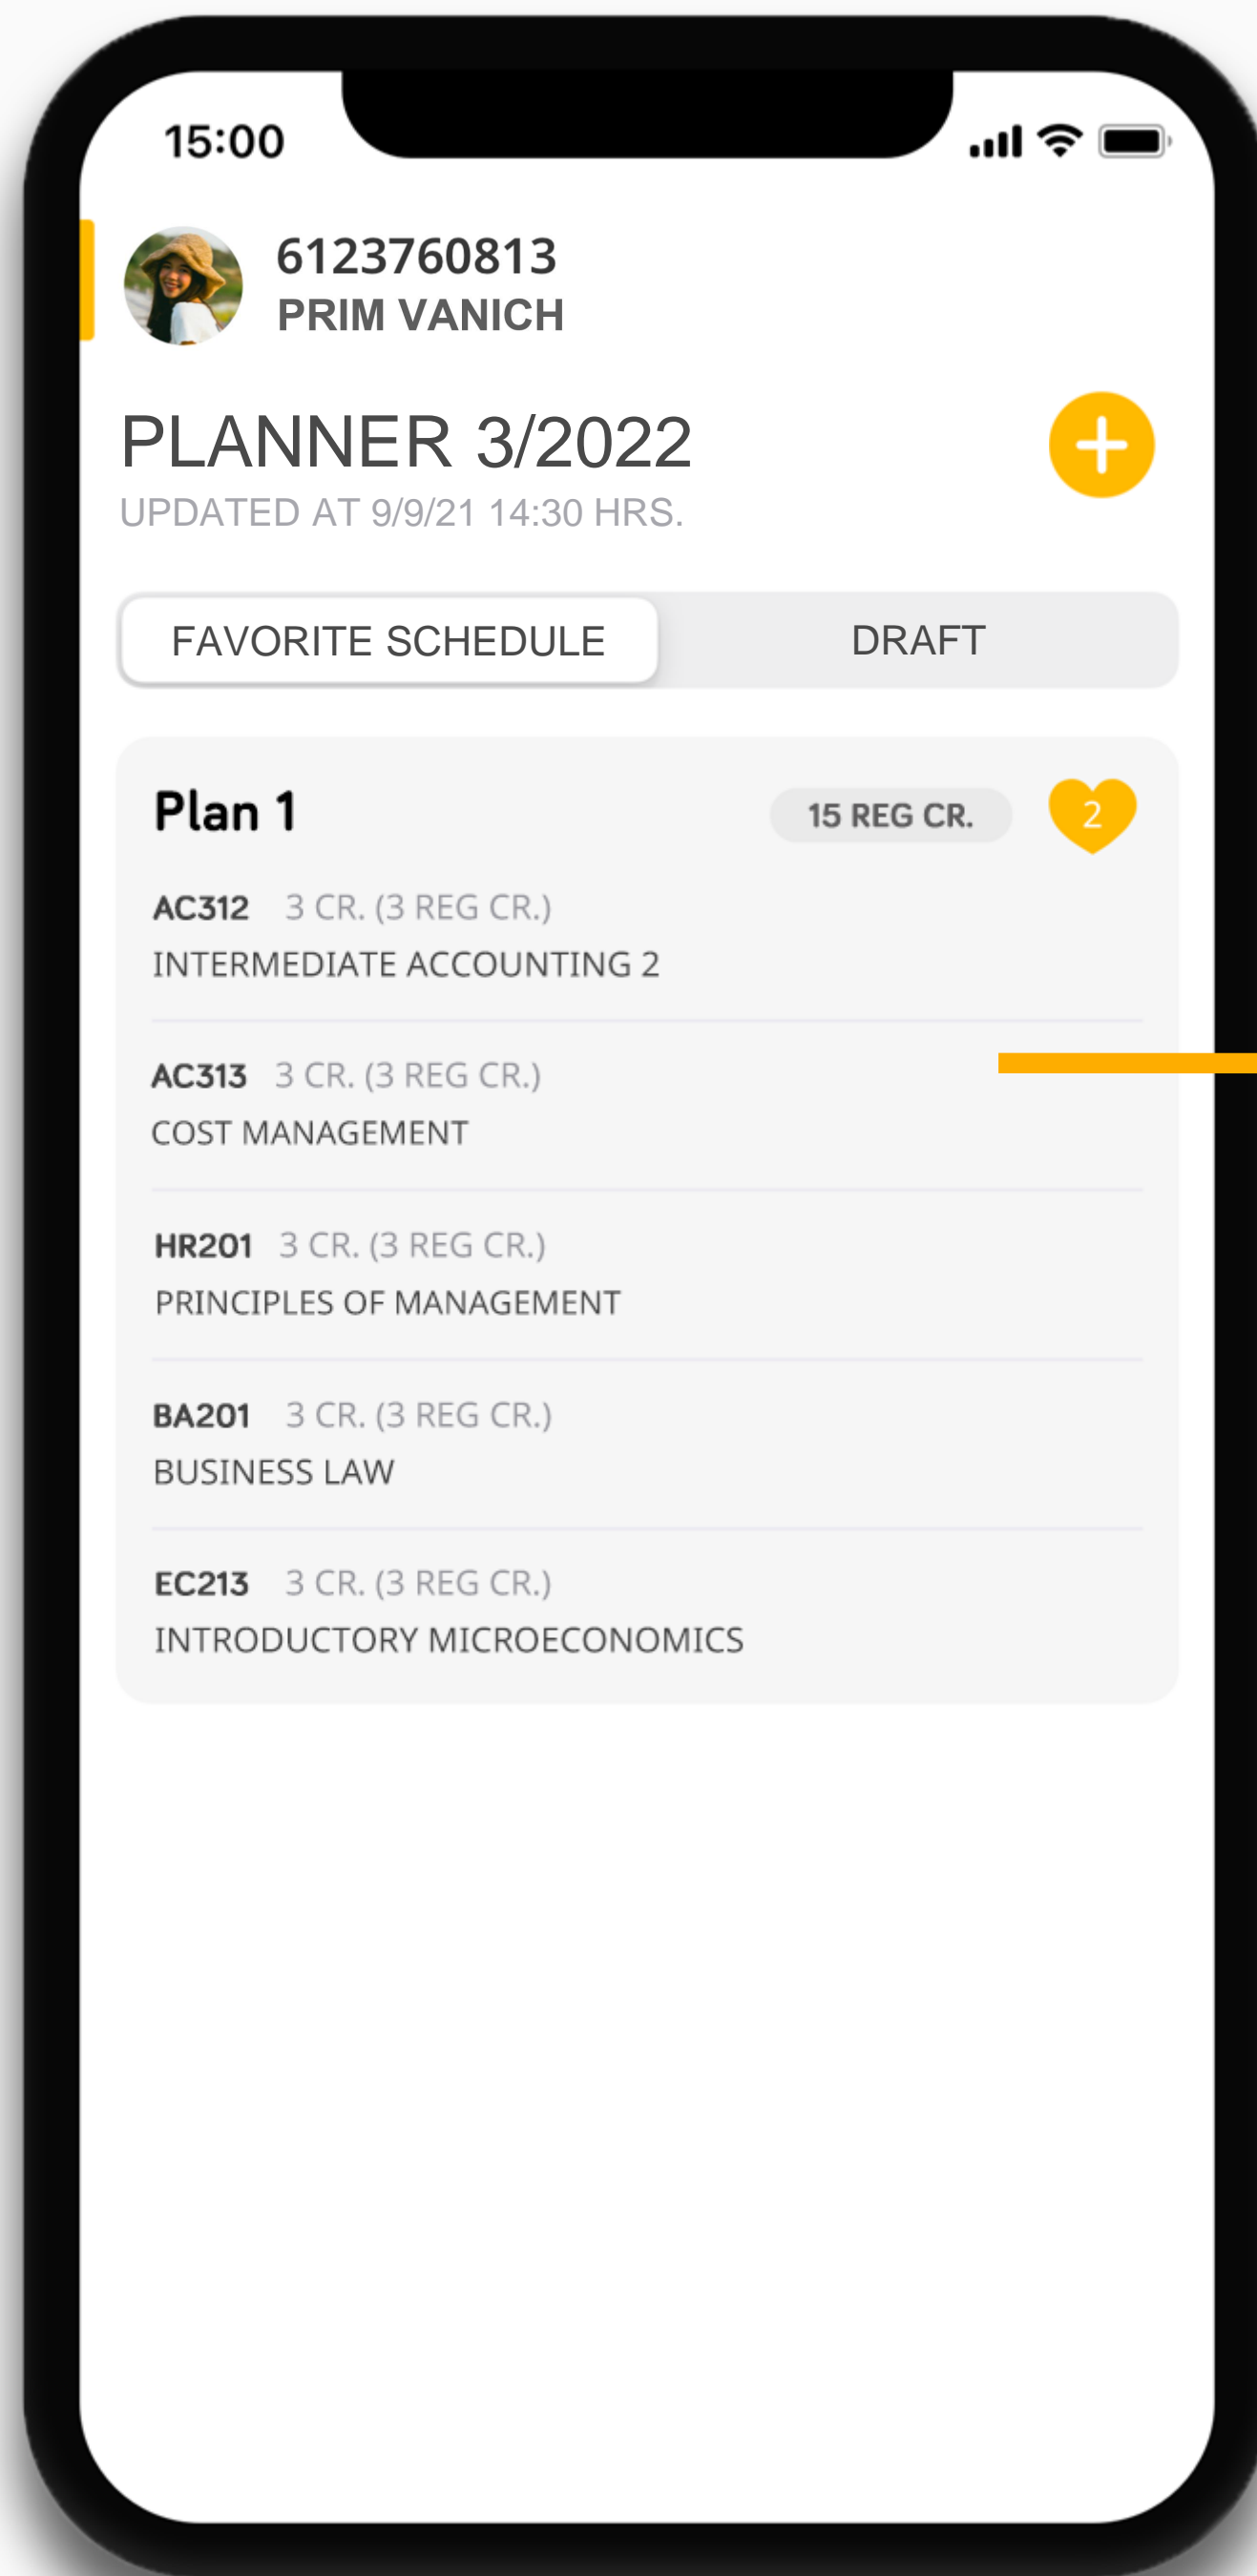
15:00

6123760813
PRIM VANICH

PLANNER 3/2022
UPDATED AT 9/9/21 14:30 HRS.

FAVORITE SCHEDULE
DRAFT

Plan 1
15 REG CR.
2

AC312 3 CR. (3 REG CR.)
INTERMEDIATE ACCOUNTING 2

AC313 3 CR. (3 REG CR.)
COST MANAGEMENT

HR201 3 CR. (3 REG CR.)
PRINCIPLES OF MANAGEMENT

BA201 3 CR. (3 REG CR.)
BUSINESS LAW

EC213 3 CR. (3 REG CR.)
INTRODUCTORY MICROECONOMICS